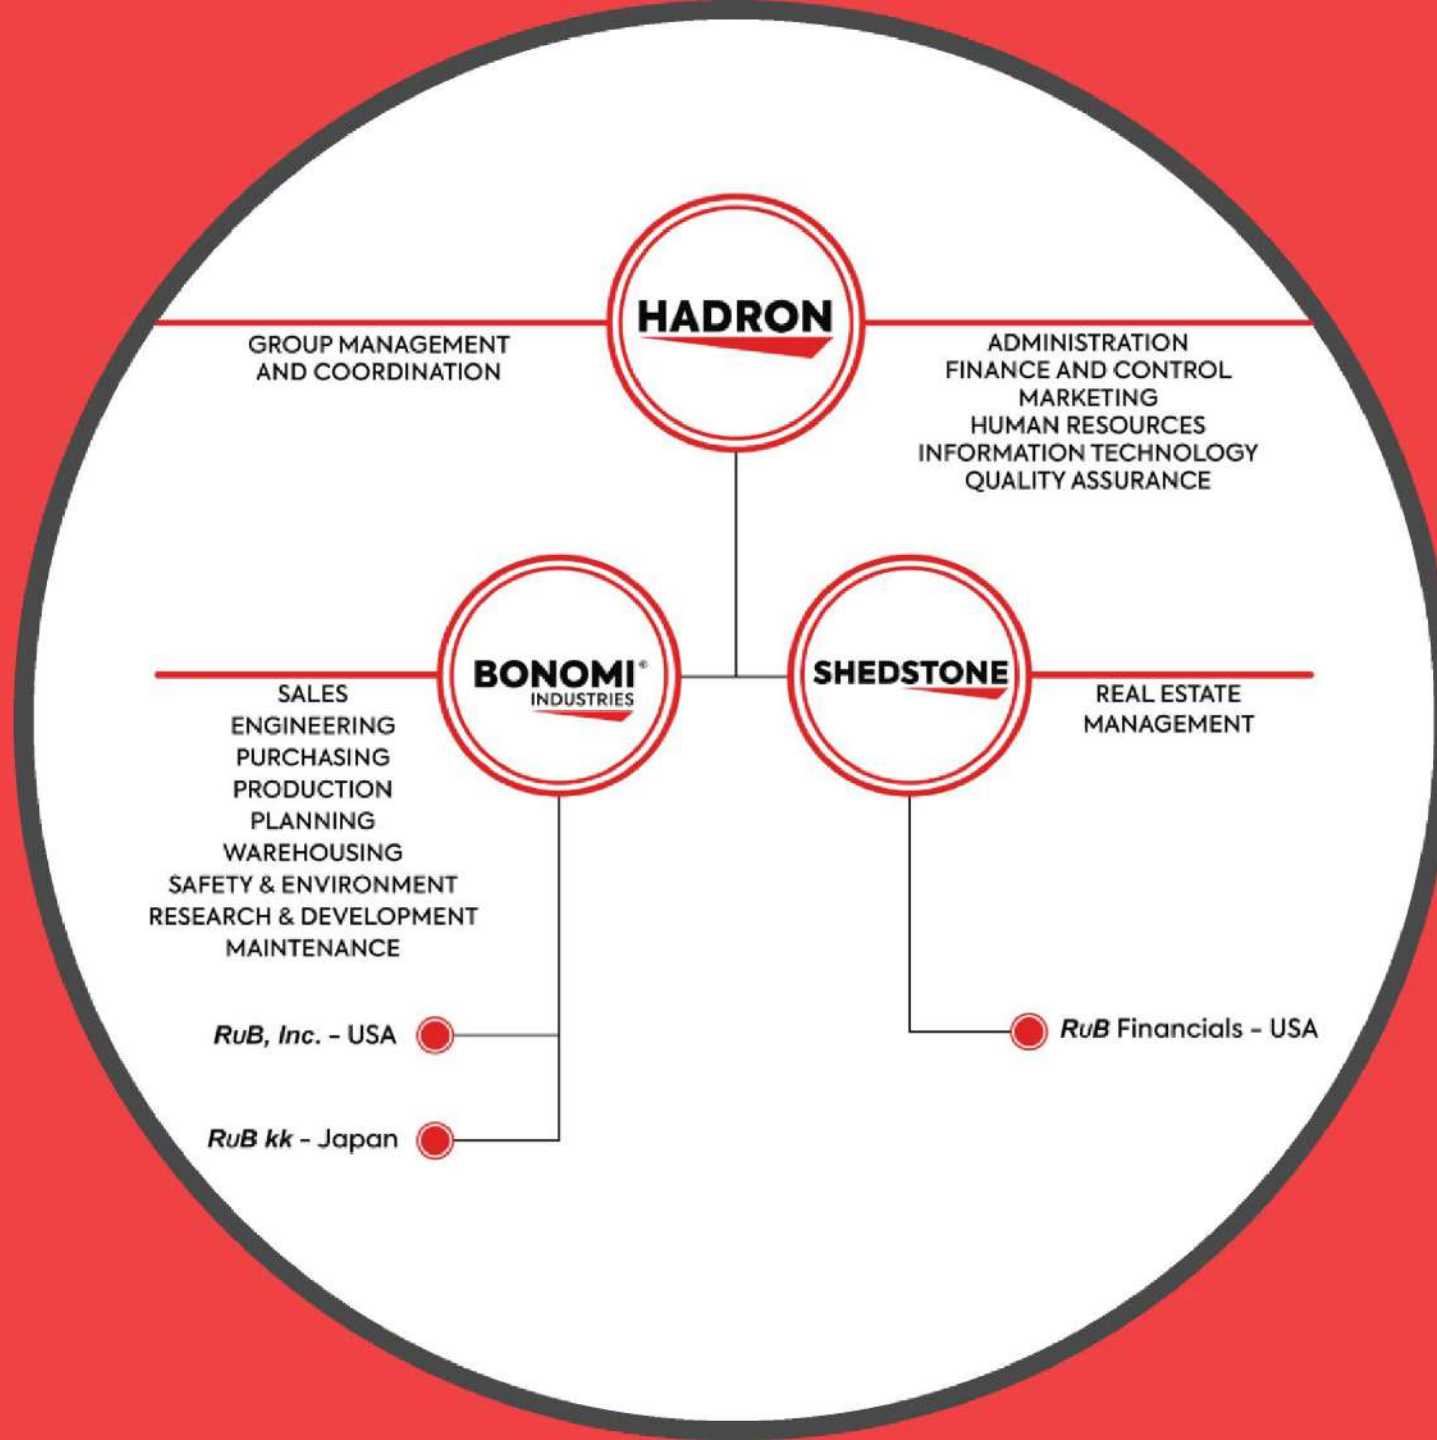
HADRON

GROUP MANAGEMENT AND COORDINATION

ADMINISTRATION
FINANCE AND CONTROL
MARKETING
HUMAN RESOURCES
INFORMATION TECHNOLOGY
QUALITY ASSURANCE

BONOMI®
INDUSTRIES

SALES
ENGINEERING
PURCHASING
PRODUCTION
PLANNING
WAREHOUSING
SAFETY & ENVIRONMENT
RESEARCH & DEVELOPMENT
MAINTENANCE

SHEDSTONE

REAL ESTATE
MANAGEMENT

RuB, Inc. - USA

RuB kk - Japan

RuB Financials - USA